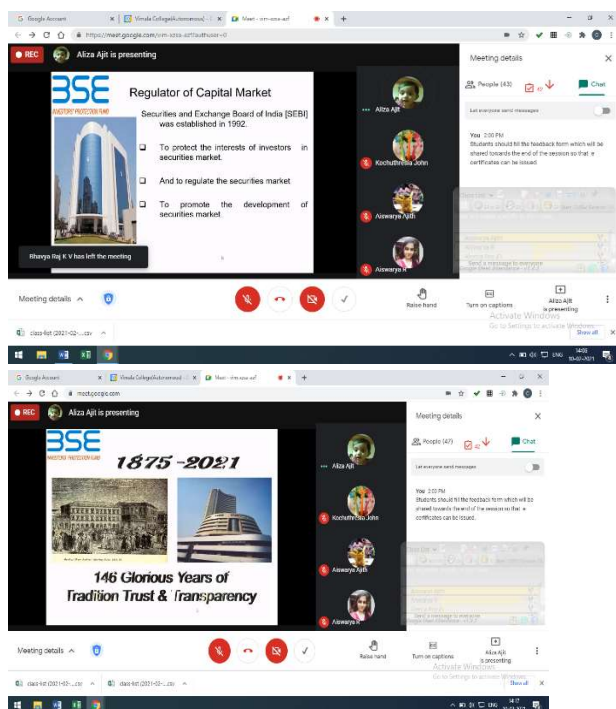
G Google Account | Vimala College(Autonomous) | Meet - rrn-xzsa-azf

https://meet.google.com/rrn-xzsa-azf?authuser=0

REC Aliza Ajit is presenting

BSE
INVESTORS' PROTECTION FUND

Regulator of Capital Market

Securities and Exchange Board of India [SEBI] was established in 1992.

To protect the interests of investors in securities market.

And to regulate the securities market.

To promote the development of securities market.

Bhavya Raj K V has left the meeting

Aliza Ajit

Kochuthresia John

Aiswarya Ajith

Aiswarya H

Meeting details

People (43)

Chat

Let everyone send messages

You 2:20 PM
Students should fill the feedback form which will be shared towards the end of the session so that e certificates can be issued.

Send a message to everyone

Meeting details

Raise hand

Turn on captions

Aliza Ajit is presenting

Activate Windows
Go to Settings to activate Windows.

class-list (2021-02-...).csv

Show all

ENG 14:03 19-02-2021

G Google Account | Vimala College(Autonomous) | Meet - rrn-xzsa-azf

meet.google.com

REC Aliza Ajit is presenting

BSE
INVESTORS' PROTECTION FUND

1875 -2021

146 Glorious Years of Tradition Trust & Transparency

Aliza Ajit

Kochuthresia John

Aiswarya Ajith

Aiswarya H

Meeting details

People (47)

Chat

Let everyone send messages

You 2:20 PM
Students should fill the feedback form which will be shared towards the end of the session so that e certificates can be issued.

Send a message to everyone

Meeting details

Raise hand

Turn on captions

Aliza Ajit is presenting

Activate Windows
Go to Settings to activate Windows.

class-list (2021-02-...).csv

class-list (2021-02-...).csv

Show all

ENG 14:17 19-02-2021